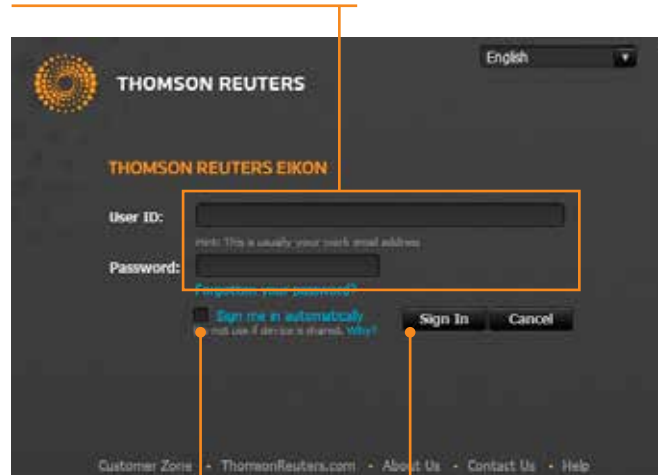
English

THOMSON REUTERS

THOMSON REUTERS EIKON

User ID:

Hint: This is usually your work email address

Password:

Forgotten your password?

Sign me in automatically

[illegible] not use if device is shared. Why?

Sign In

Cancel

Customer Zone • ThomsonReuters.com • About Us • Contact Us • Help